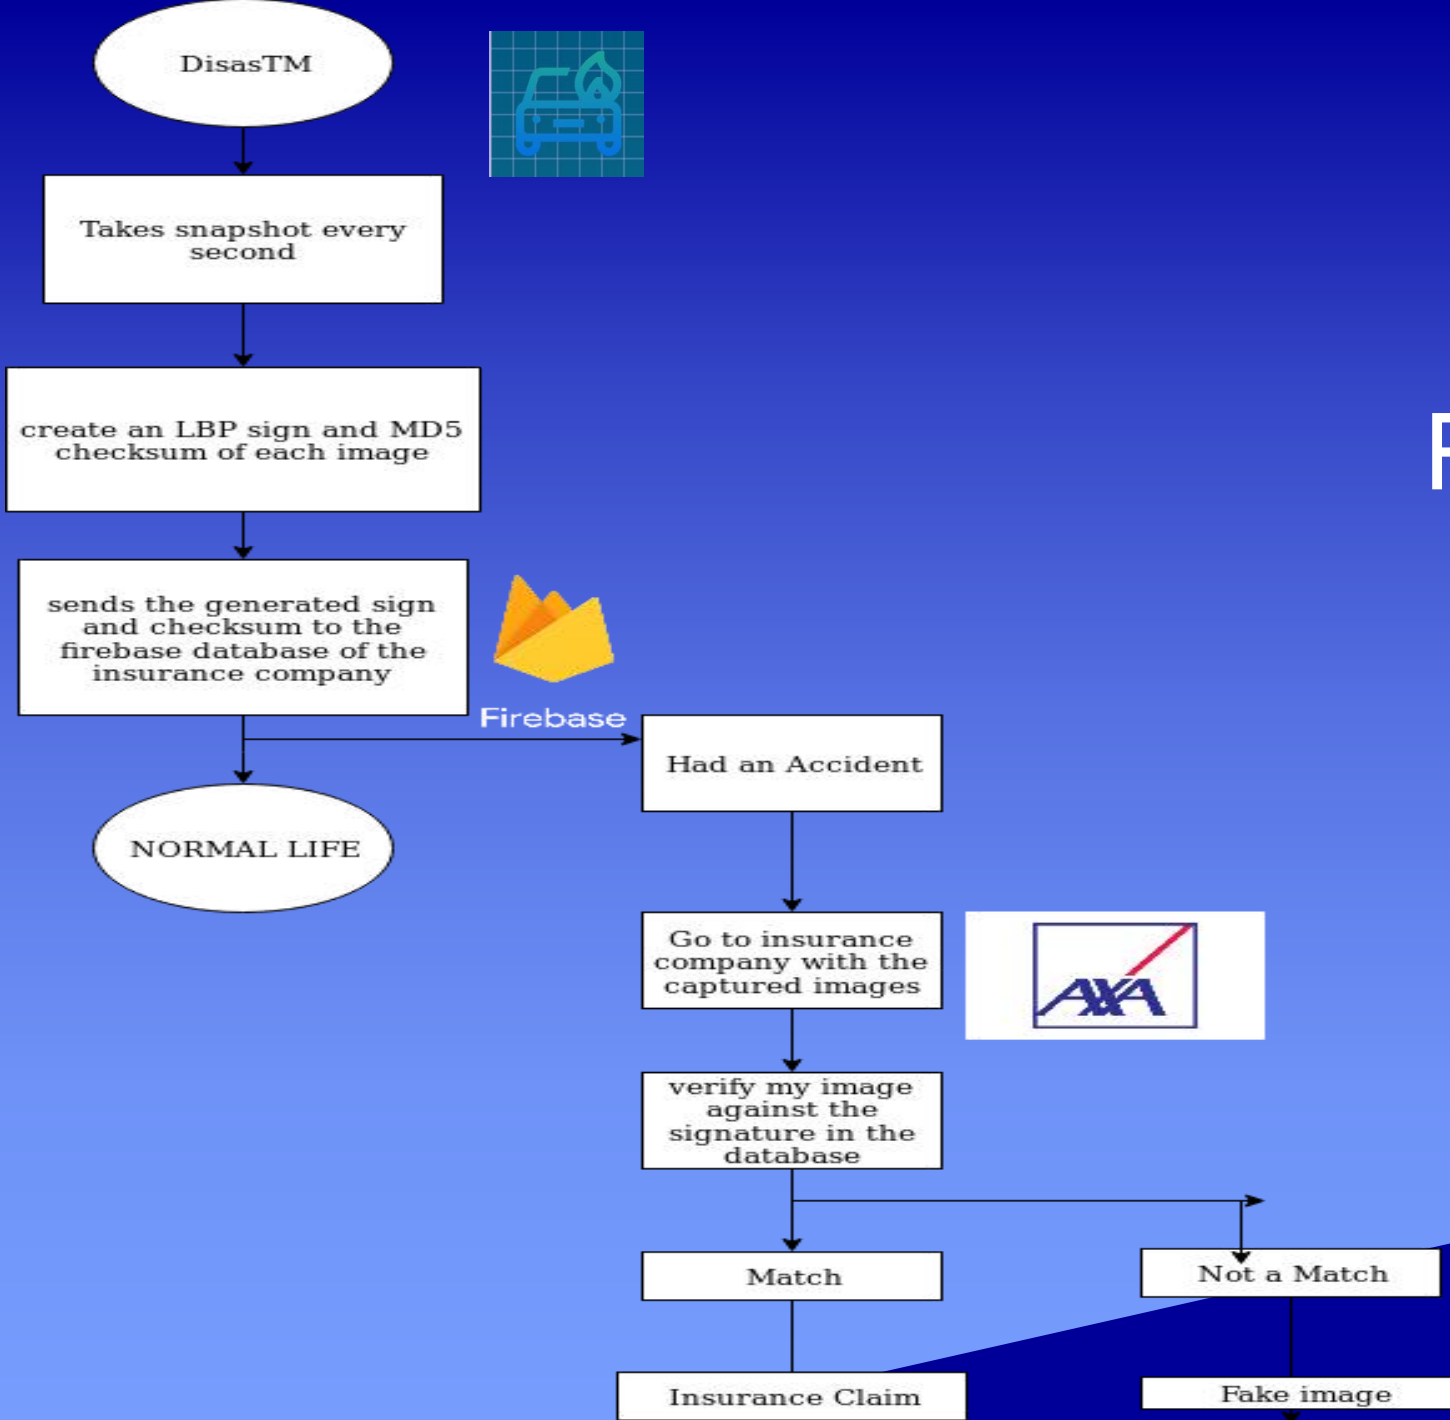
DisasTM

Takes snapshot every second

create an LBP sign and MD5 checksum of each image

sends the generated sign and checksum to the firebase database of the insurance company

Firebase

Had an Accident

NORMAL LIFE

Go to insurance company with the captured images

AXA

verify my image against the signature in the database

Match

Not a Match

Insurance Claim

Fake image

F